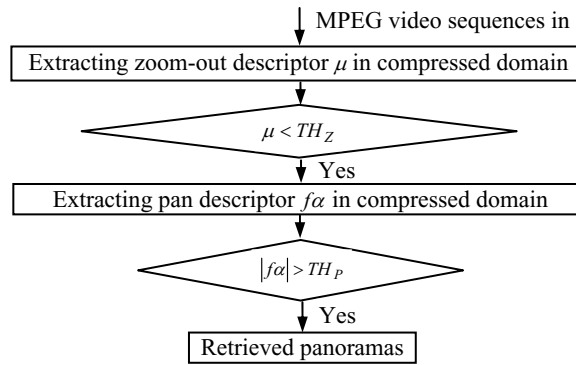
MPEG video sequences in

Extracting zoom-out descriptor $\mu$ in compressed domain

$\mu < TH_Z$

Yes

Extracting pan descriptor $f\alpha$ in compressed domain

$|f\alpha| > TH_P$

Yes

Retrieved panoramas